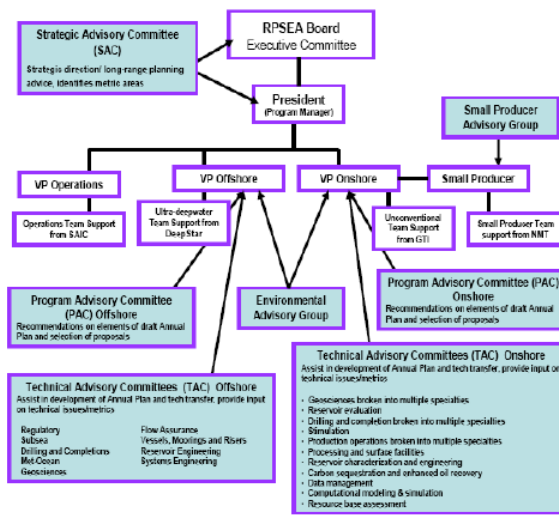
RPSEA Board
Executive Committee

Strategic Advisory Committee (SAC)
Strategic direction/ long-range planning advice, identifies metric areas

President
(Program Manager)

Small Producer Advisory Group

VP Operations

VP Offshore

VP Onshore

Small Producer

Operations Team Support from SAIC

Ultra-deepwater Team Support from DeepStar

Unconventional Team Support from GTI

Small Produser Team support from NMT

Program Advisory Committee (PAC) Onshore
Recommendations on elements of draft Annual Plan and selection of proposals

Program Advisory Committee (PAC) Offshore
Recommendations on elements of draft Annual Plan and selection of proposals

Environmental Advisory Group

Technical Advisory Committees (TAC) Onshore
Assist in development of Annual Plan and tech transfer, provide input on technical issues/metrics

- Geosciences broken into multiple specialties
- Reservoir evaluation
- Drilling and completion broken into multiple specialties
- Stimulation
- Production operations broken into multiple specialties
- Processing and surface facilities
- Reservoir characterization and engineering
- Carbon sequestration and enhanced oil recovery
- Data management
- Computational modeling & simulation
- Resource base assessment

Technical Advisory Committees (TAC) Offshore
Assist in development of Annual Plan and tech transfer, provide input on technical issues/metrics

Regulatory
Subsea
Drilling and Completions
Met-Ocean
Geosciences

Flow Assurance
Vessels, Moorings and Risers
Reservoir Engineering
Systems Engineering